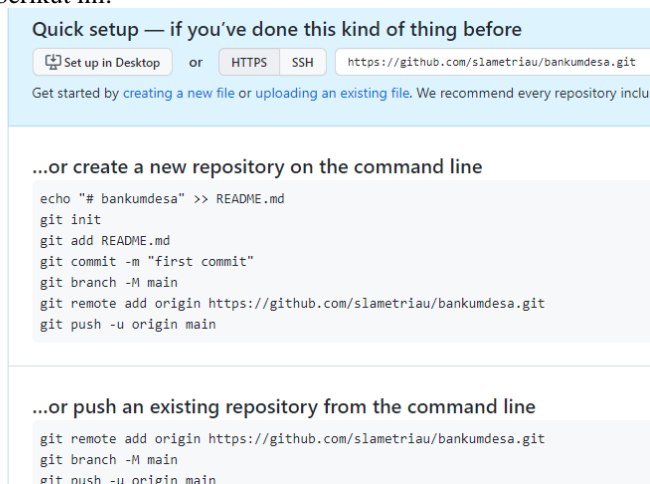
berikut ini:

Quick setup — if you've done this kind of thing before

Set up in Desktop or HTTPS SSH https://github.com/slametriau/bankumdesa.git

Get started by creating a new file or uploading an existing file. We recommend every repository inclu

...or create a new repository on the command line

echo "# bankumdesa" >> README.md
git init
git add README.md
git commit -m "first commit"
git branch -M main
git remote add origin https://github.com/slametriau/bankumdesa.git
git push -u origin main

...or push an existing repository from the command line

git remote add origin https://github.com/slametriau/bankumdesa.git
git branch -M main
git push -u origin main